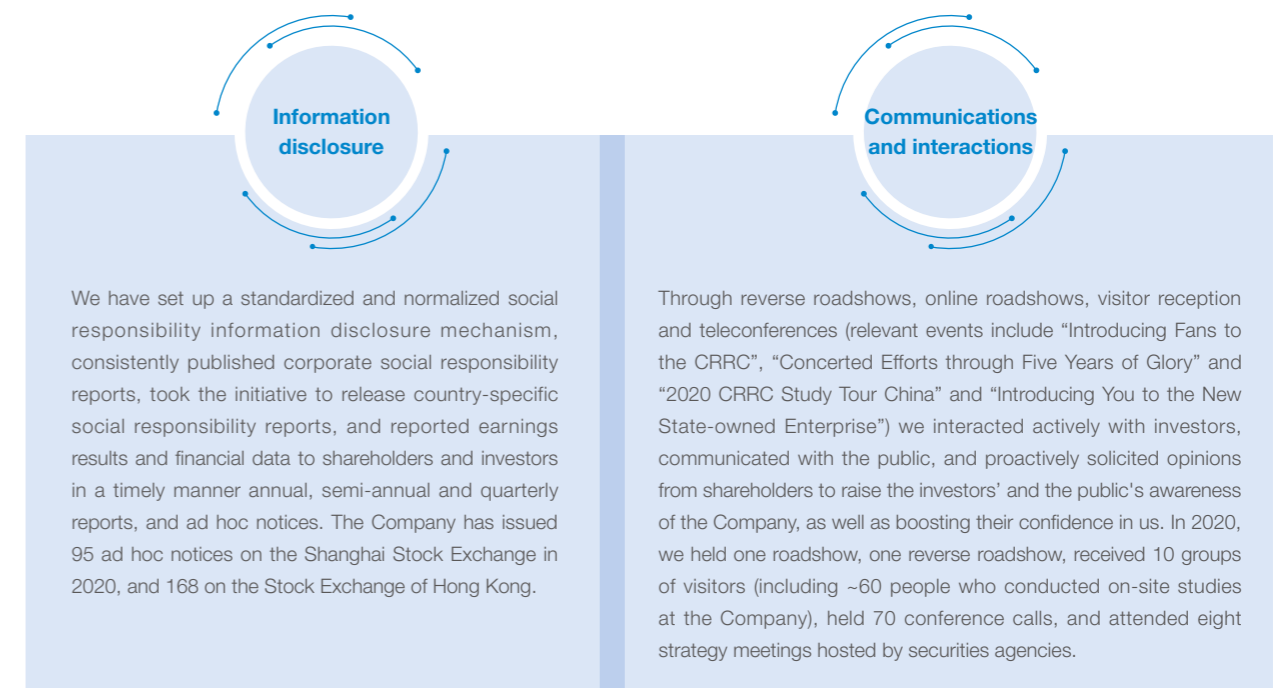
Information disclosure

We have set up a standardized and normalized social responsibility information disclosure mechanism, consistently published corporate social responsibility reports, took the initiative to release country-specific social responsibility reports, and reported earnings results and financial data to shareholders and investors in a timely manner annual, semi-annual and quarterly reports, and ad hoc notices. The Company has issued 95 ad hoc notices on the Shanghai Stock Exchange in 2020, and 168 on the Stock Exchange of Hong Kong.

Communications and interactions

Through reverse roadshows, online roadshows, visitor reception and teleconferences (relevant events include “Introducing Fans to the CRRC”, “Concerted Efforts through Five Years of Glory” and “2020 CRRC Study Tour China” and “Introducing You to the New State-owned Enterprise”) we interacted actively with investors, communicated with the public, and proactively solicited opinions from shareholders to raise the investors’ and the public's awareness of the Company, as well as boosting their confidence in us. In 2020, we held one roadshow, one reverse roadshow, received 10 groups of visitors (including ~60 people who conducted on-site studies at the Company), held 70 conference calls, and attended eight strategy meetings hosted by securities agencies.